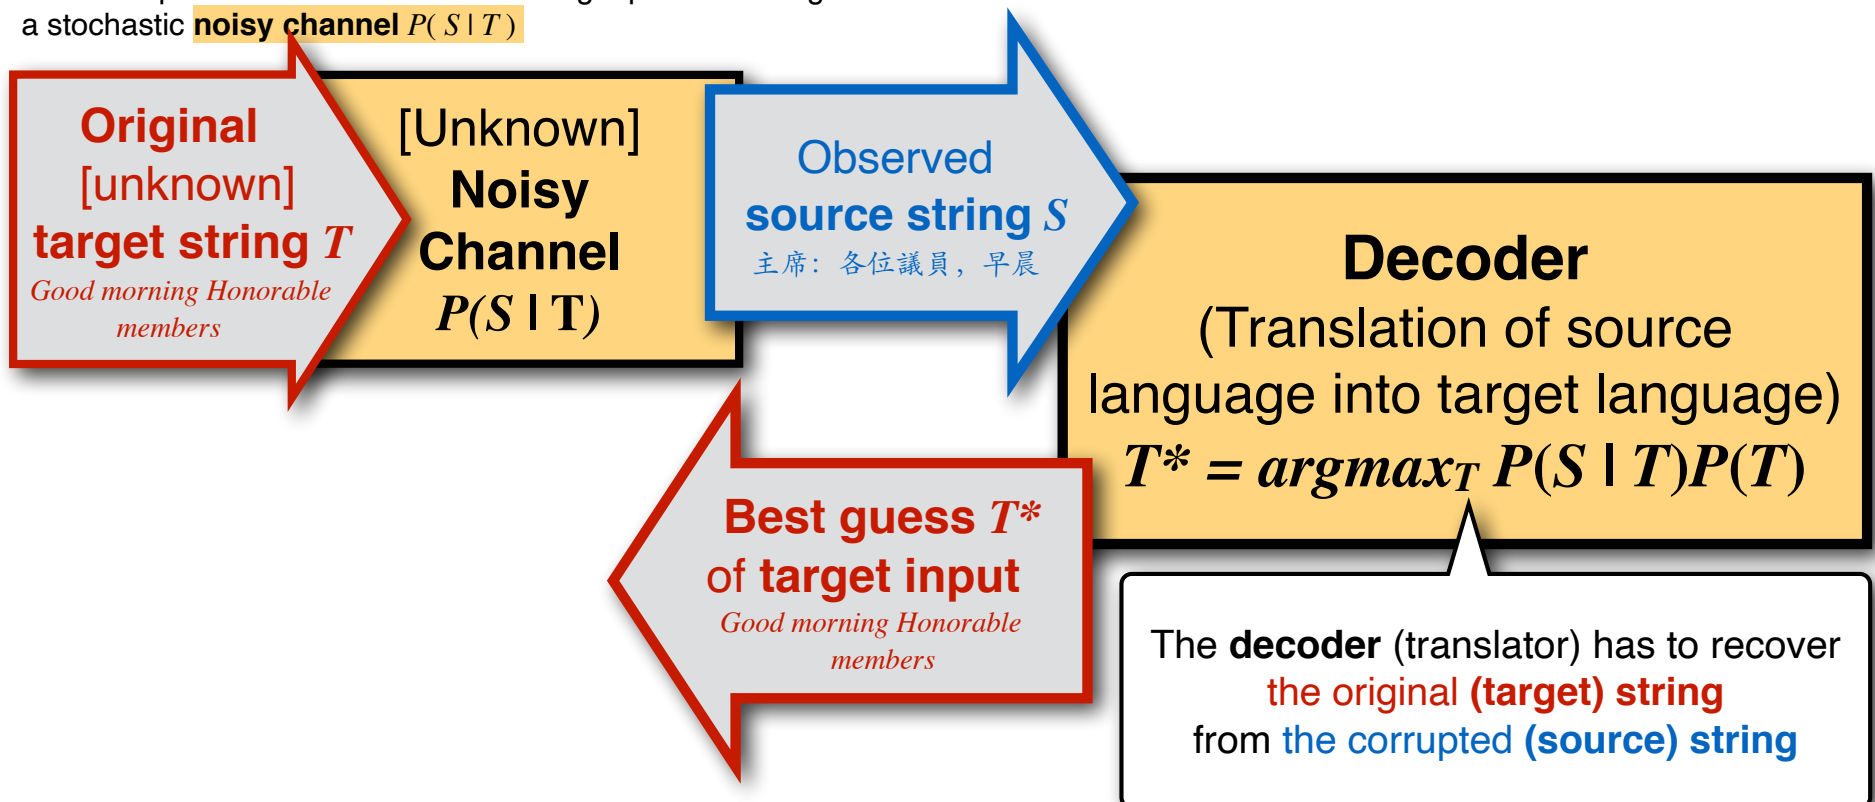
a stochastic noisy channel $P(S \mid T)$

Original [unknown] target string $T$
Good morning Honorable members

[Unknown] Noisy Channel $P(S \mid T)$

Observed source string $S$
主席：各位議員，早晨

Decoder
(Translation of source language into target language)
$T^* = argmax_T P(S \mid T)P(T)$

Best guess $T^*$ of target input
Good morning Honorable members

The decoder (translator) has to recover the original (target) string from the corrupted (source) string